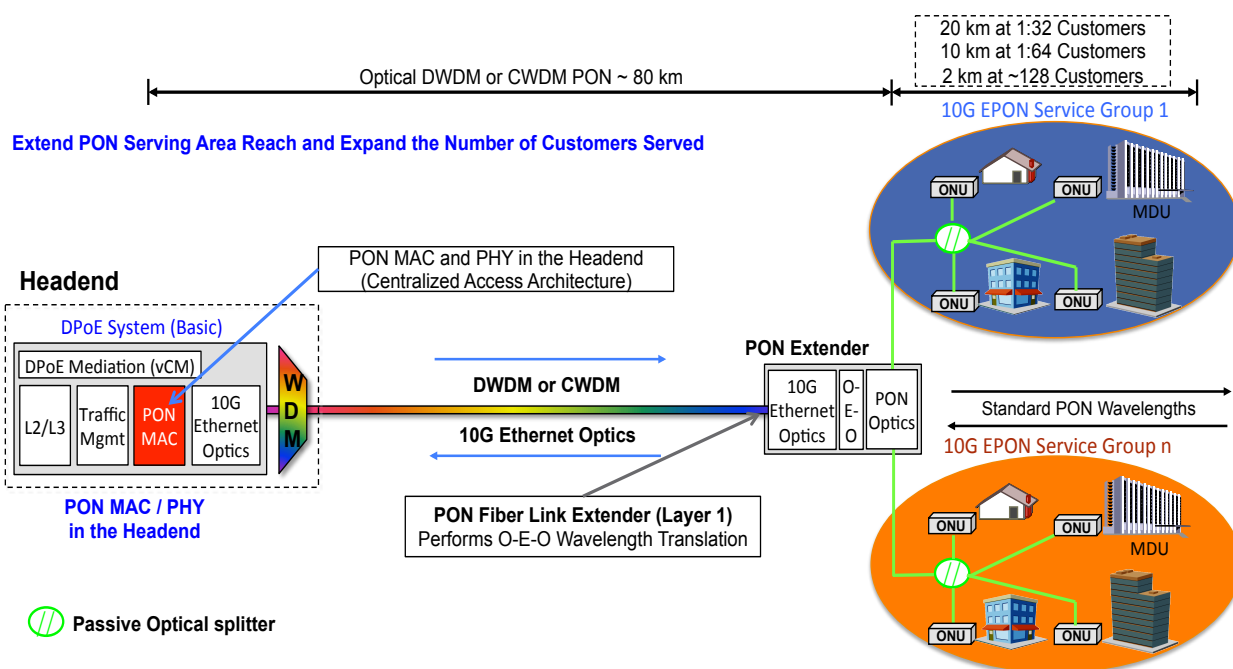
20 km at 1:32 Customers
10 km at 1:64 Customers
2 km at ~128 Customers

Optical DWDM or CWDM PON ~ 80 km

10G EPON Service Group 1

Extend PON Serving Area Reach and Expand the Number of Customers Served

ONU

ONU

MDU

ONU

ONU

PON MAC and PHY in the Headend
(Centralized Access Architecture)

Headend

DPoE System (Basic)

DPoE Mediation (vCM)

L2/L3

Traffic Mgmt

PON MAC

10G Ethernet Optics

W D M

PON Extender

DWDM or CWDM

10G Ethernet Optics

O-E-O

PON Optics

10G Ethernet Optics

Standard PON Wavelengths

10G EPON Service Group n

PON MAC / PHY in the Headend

PON Fiber Link Extender (Layer 1)
Performs O-E-O Wavelength Translation

ONU

ONU

MDU

ONU

ONU

Passive Optical splitter